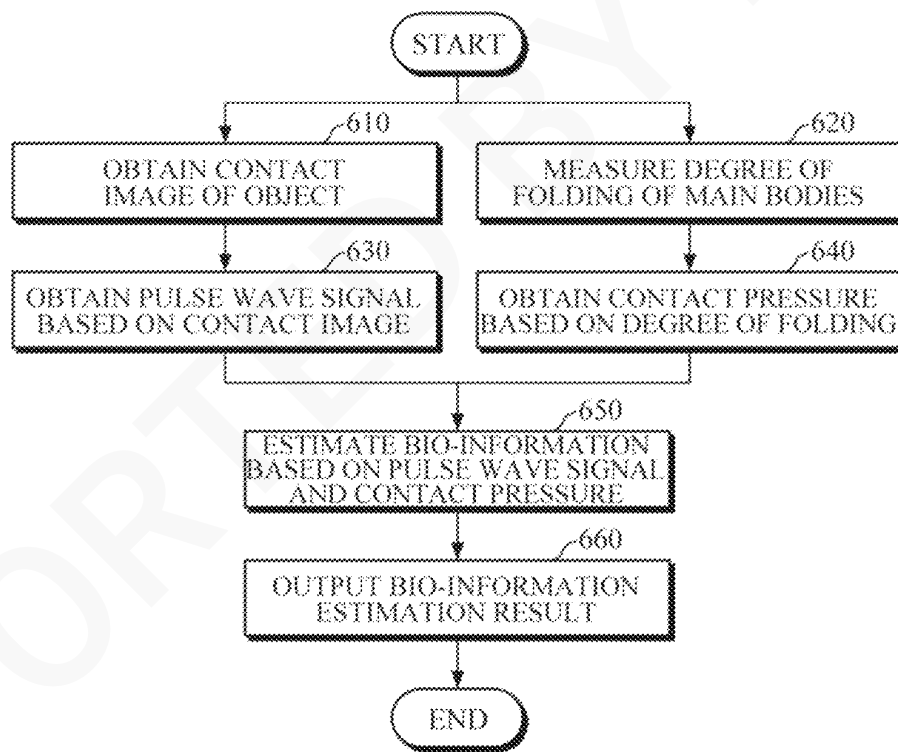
START

610

OBTAIN CONTACT IMAGE OF OBJECT

620

MEASURE DEGREE OF FOLDING OF MAIN BODIES

630

OBTAIN PULSE WAVE SIGNAL BASED ON CONTACT IMAGE

640

OBTAIN CONTACT PRESSURE BASED ON DEGREE OF FOLDING

650

ESTIMATE BIO-INFORMATION BASED ON PULSE WAVE SIGNAL AND CONTACT PRESSURE

660

OUTPUT BIO-INFORMATION ESTIMATION RESULT

END